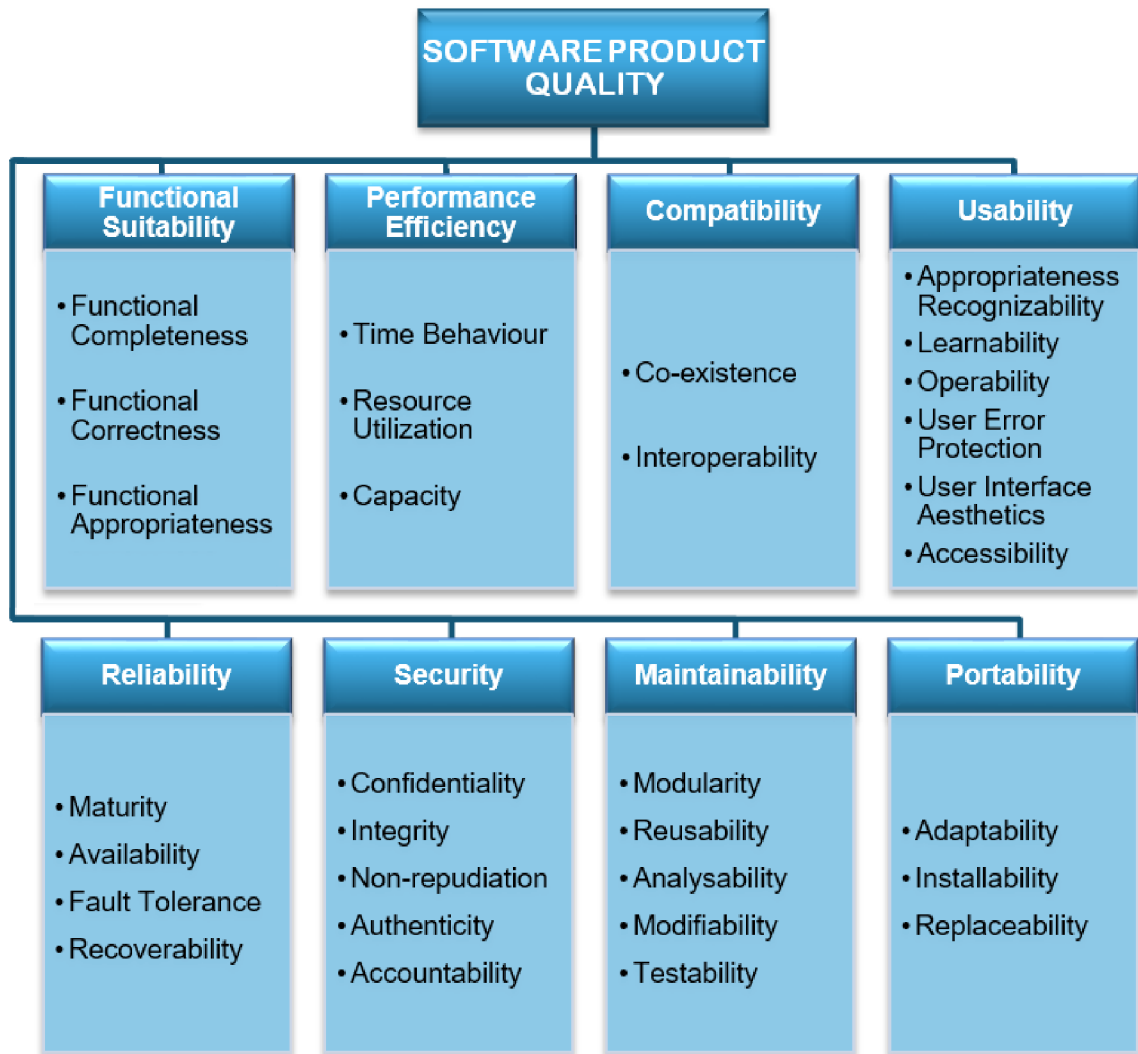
SOFTWARE PRODUCT QUALITY

Functional Suitability
• Functional Completeness
• Functional Correctness
• Functional Appropriateness

Performance Efficiency
• Time Behaviour
• Resource Utilization
• Capacity

Compatibility
• Co-existence
• Interoperability

Usability
• Appropriateness Recognizability
• Learnability
• Operability
• User Error Protection
• User Interface Aesthetics
• Accessibility

Reliability
• Maturity
• Availability
• Fault Tolerance
• Recoverability

Security
• Confidentiality
• Integrity
• Non-repudiation
• Authenticity
• Accountability

Maintainability
• Modularity
• Reusability
• Analysability
• Modifiability
• Testability

Portability
• Adaptability
• Installability
• Replaceability